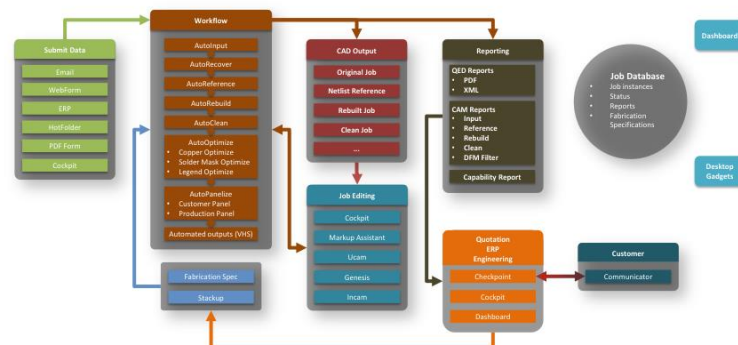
Submit Data
Email
WebForm
ERP
HotFolder
PDF Form
Cockpit

Workflow
AutoInput
AutoRecover
AutoReference
AutoRebuild
AutoClean
AutoOptimize
• Copper Optimize
• Solder Mask Optimize
• Legend Optimize
AutoPanelize
• Customer Panel
• Production Panel
Automated outputs (VHS)

Fabrication Spec
Stackup

CAD Output
Original Job
Netlist Reference
Rebuilt Job
Clean Job
...

Job Editing
Cockpit
Markup Assistant
Ucam
Genesis
Incam

Reporting
QED Reports
• PDF
• XML
CAM Reports
• Input
• Reference
• Rebuild
• Clean
• DFM Filter
Capability Report

Job Database
• Job instances
• Status
• Reports
• Fabrication Specifications

Quotation
ERP
Engineering
Checkpoint
Cockpit
Dashboard

Customer
Communicator

Dashboard

Desktop Gadgets